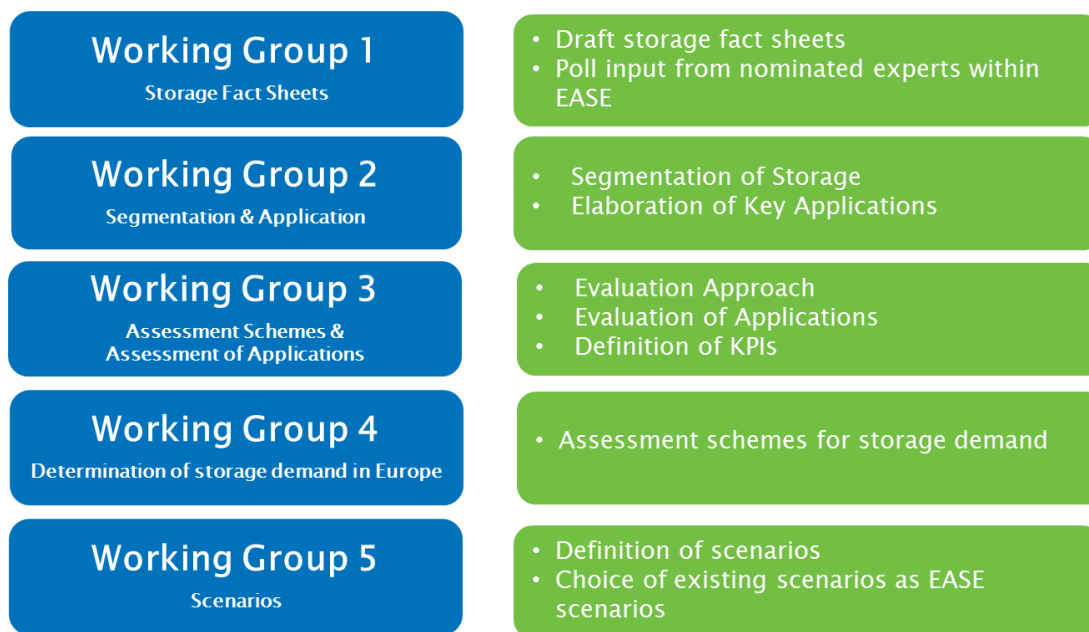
Working Group 1
Storage Fact Sheets

• Draft storage fact sheets
• Poll input from nominated experts within EASE

Working Group 2
Segmentation & Application

• Segmentation of Storage
• Elaboration of Key Applications

Working Group 3
Assessment Schemes & Assessment of Applications

• Evaluation Approach
• Evaluation of Applications
• Definition of KPIs

Working Group 4
Determination of storage demand in Europe

• Assessment schemes for storage demand

Working Group 5
Scenarios

• Definition of scenarios
• Choice of existing scenarios as EASE scenarios